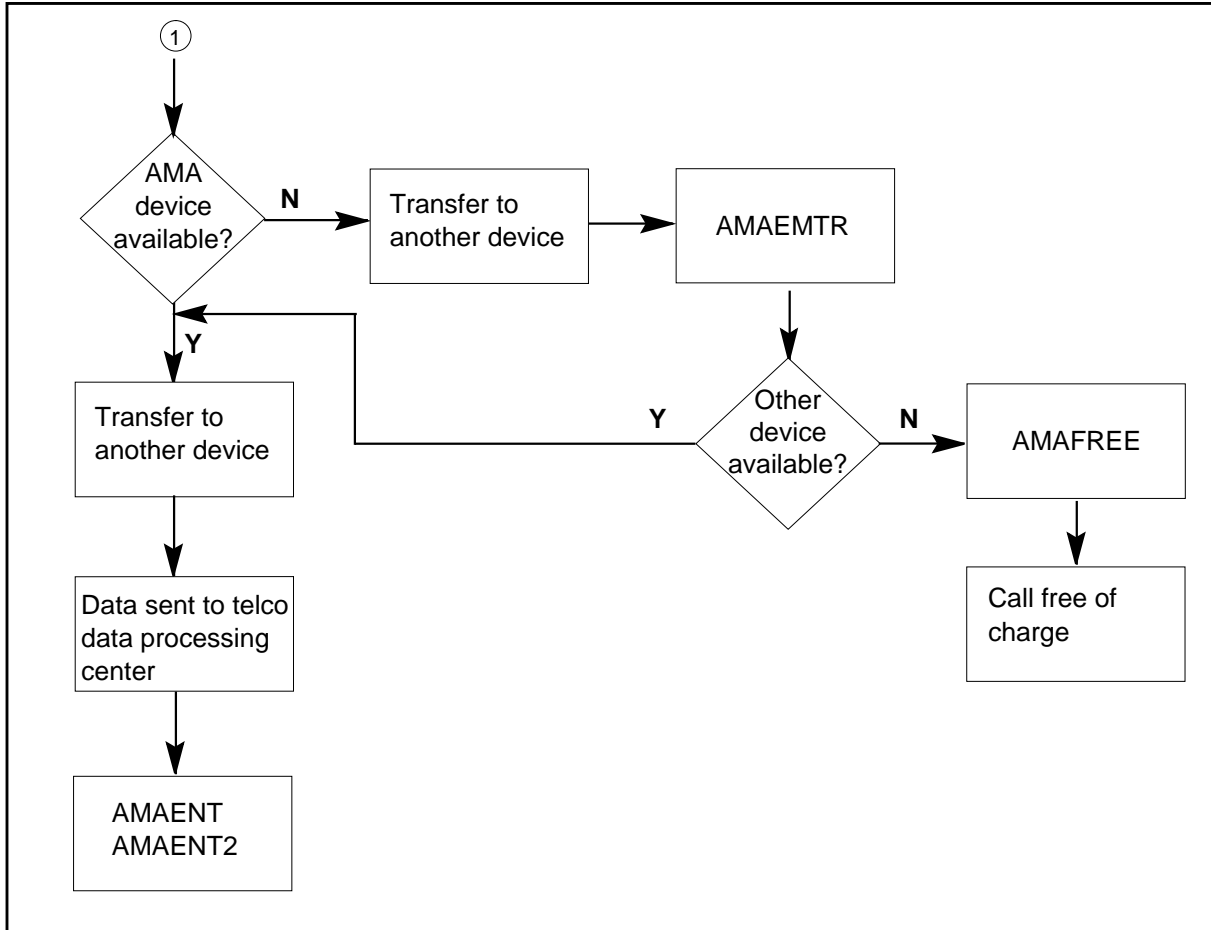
1

AMA device available?

N

Transfer to another device

AMAEMTR

Y

Transfer to another device

Y

Other device available?

N

AMAFREE

Data sent to telco data processing center

Call free of charge

AMAENT
AMAENT2